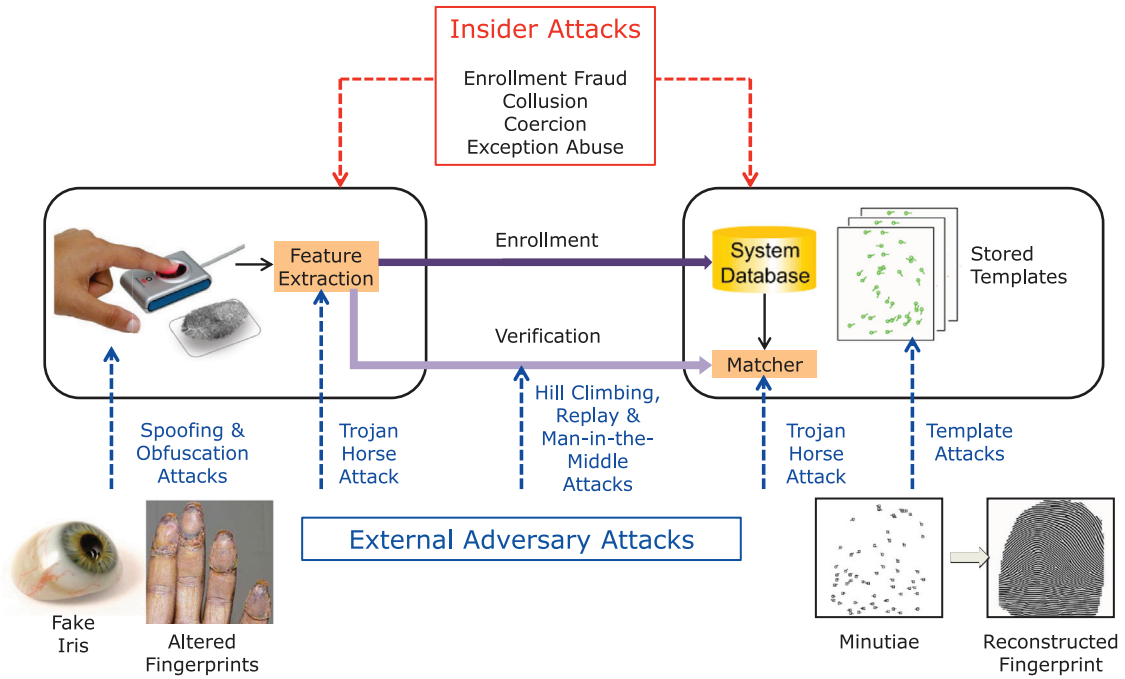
Insider Attacks

Enrollment Fraud
Collusion
Coercion
Exception Abuse

Feature Extraction

Enrollment

System Database

Stored Templates

Verification

Matcher

Spoofing & Obfuscation Attacks

Trojan Horse Attack

Hill Climbing, Replay & Man-in-the-Middle Attacks

Trojan Horse Attack

Template Attacks

External Adversary Attacks

Fake Iris

Altered Fingerprints

Minutiae

Reconstructed Fingerprint